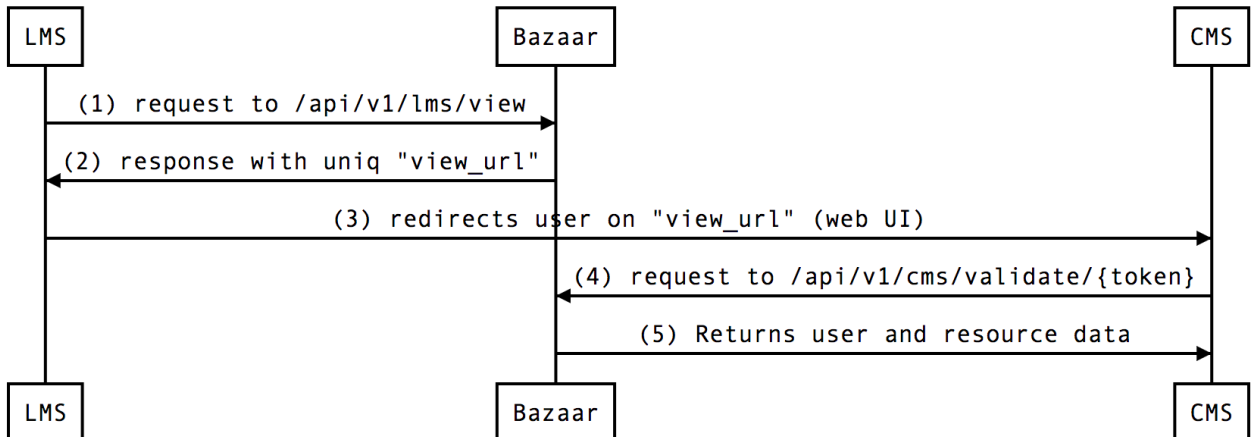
LMS

Bazaar

CMS

(1) request to /api/v1/lms/view

(2) response with uniq "view_url"

(3) redirects user on "view_url" (web UI)

(4) request to /api/v1/cms/validate/{token}

(5) Returns user and resource data

LMS

Bazaar

CMS